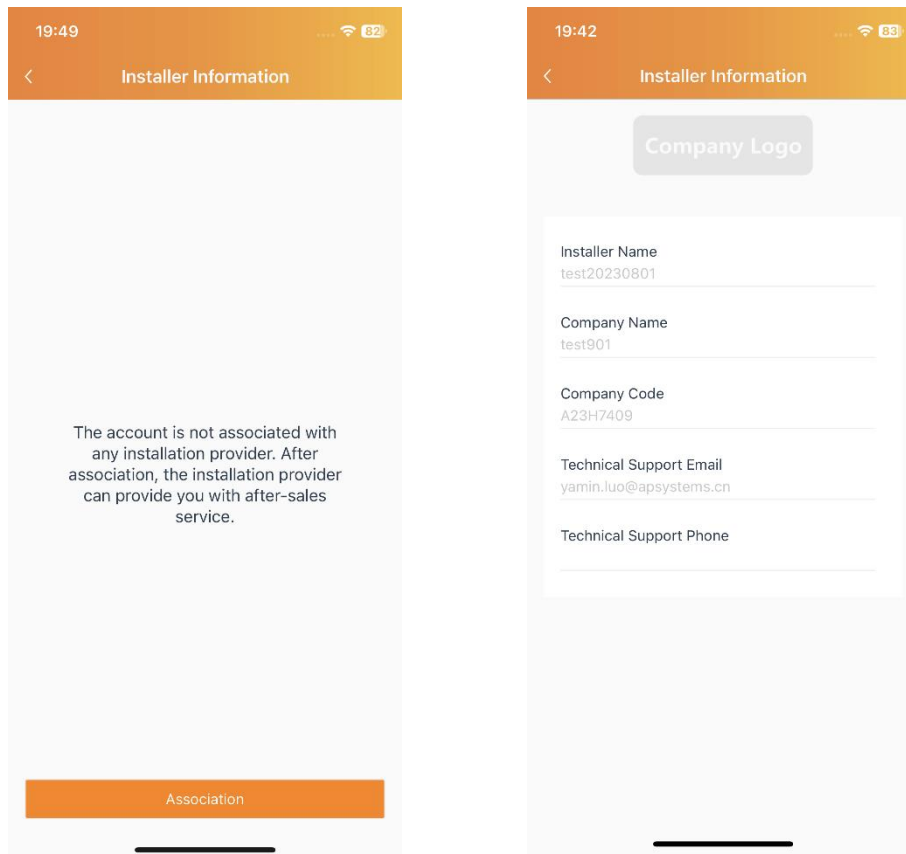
19:49

82

Installer Information

The account is not associated with any installation provider. After association, the installation provider can provide you with after-sales service.

Association

19:42

83

Installer Information

Company Logo

Installer Name
test20230801

Company Name
test901

Company Code
A23H7409

Technical Support Email
yamin.luo@apsystems.cn

Technical Support Phone